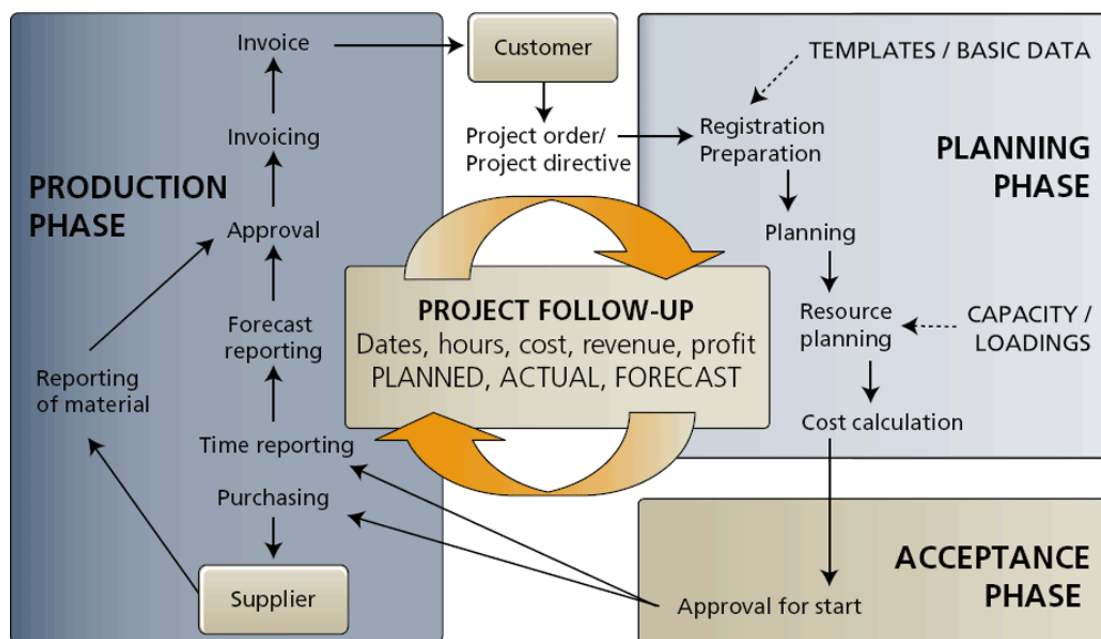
Invoice

Customer

TEMPLATES / BASIC DATA

Invoicing

Project order/
Project directive

Registration
Preparation

PLANNING
PHASE

PRODUCTION
PHASE

Approval

Planning

PROJECT FOLLOW-UP
Dates, hours, cost, revenue, profit
PLANNED, ACTUAL, FORECAST

Forecast
reporting

Resource
planning

CAPACITY /
LOADINGS

Reporting
of material

Time reporting

Cost calculation

Purchasing

ACCEPTANCE
PHASE

Supplier

Approval for start